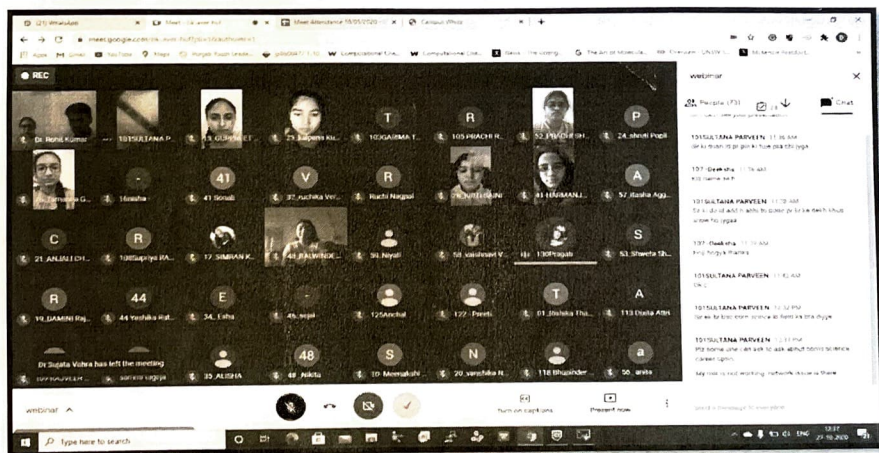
(21) WhatsApp | Meet - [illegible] | Meet Attendance 18/05/2020 | Campus Whiz

meet.google.com/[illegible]

Apps | M Gmail | YouTube | Maps | Punjabi Ruzan Grade... | W Computational Che... | W Computational Lon... | News - The Energy... | The Art of Molecule... | Chemistry - ORSW ... | Molecule Ketalist...

REC

Dr. Rohit Kumar | 101SULTANA P... | 33_GURPREET | 23_kalpana ku... | 103GARIMA T... | 105 PRACHI R... | 52 PRADEEP SH... | 24_shruti Popli

Tamanna G... | 16nisha | 41 Sonali | 32_ruchika Ver... | Ruchi Nagpal | 29 GURPREET | 41 HARMANJ... | 57 Itasha Agg...

21_ANJALI CH... | 108Supriya RA... | 17_SIMRAN K... | 48 BALWINDE... | 36_Niyati | 58_vaishnavi V... | 130Pragati | 53 Shweta Sh...

19_DAMINI Raj... | 44 Yeshika Rat... | 34_ Esha | 46_sejal | 125Anchal | 122 - Preeti | 01_Diksha Tha... | 113 Diksha Attri

Dr Sujata Vishra has left the meeting

35_ALISHA | 48_Nikita | 10_Meenakshi | 20_vanshika N... | 118 Bhupinder | 56_anita

webinar

People (73) | Chat

101SULTANA PARVEEN 11:36 AM
sir ki man ni pr sir ki hue pta shi jyga

127 -Deeksha 11:36 AM
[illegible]

101SULTANA PARVEEN 11:38 AM
Sir ki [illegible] add in with to some pr to ke dekh khud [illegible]

127 -Deeksha 11:38 AM
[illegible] thanks

101SULTANA PARVEEN 11:42 AM
ok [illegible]

101SULTANA PARVEEN 12:32 PM
Sir we to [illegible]

101SULTANA PARVEEN 12:33 PM
Plz some one can ask to ask about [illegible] career option

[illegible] not working network issue is there

Send a message to everyone

webinar ^

Turn on captions | Present now

Type here to search

ENG 13:37 27-10-2020